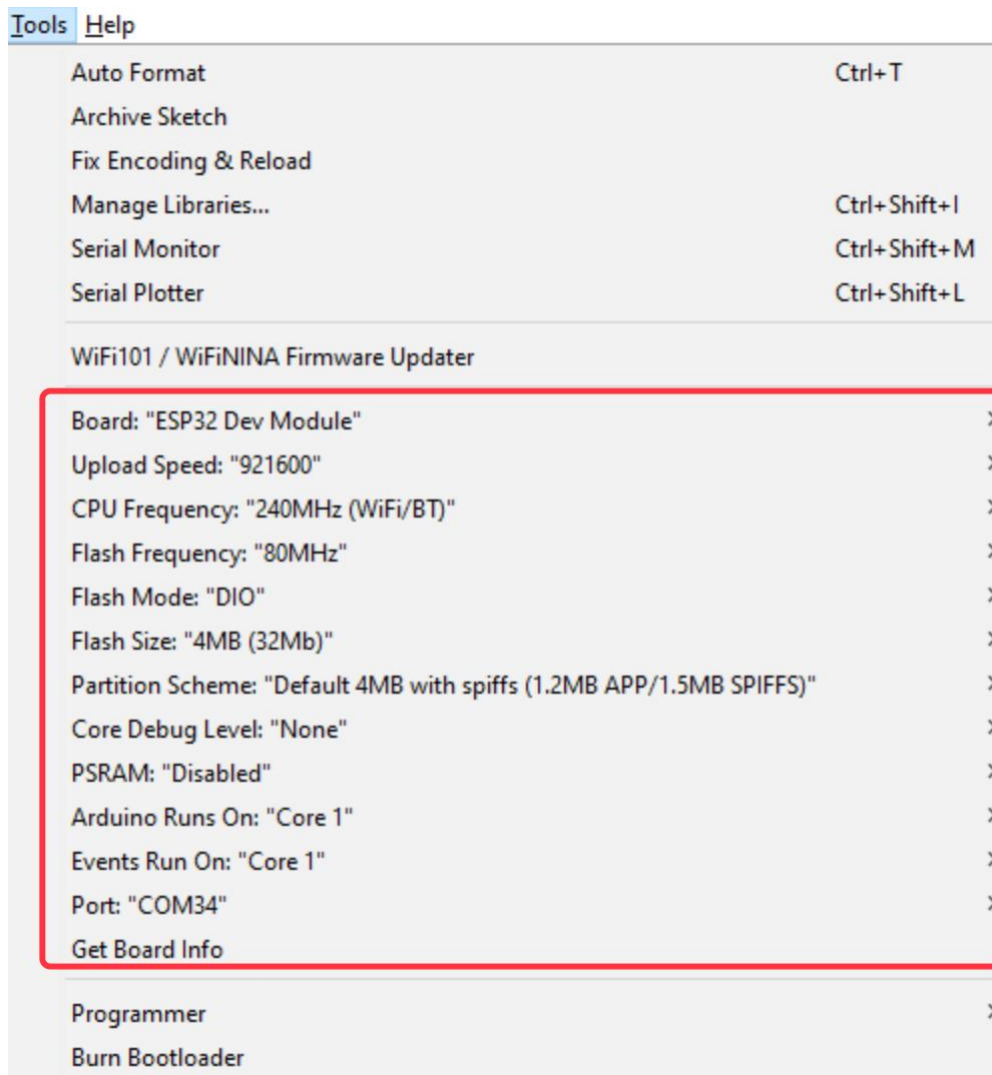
Tools Help

Auto Format Ctrl+T
Archive Sketch
Fix Encoding & Reload
Manage Libraries... Ctrl+Shift+I
Serial Monitor Ctrl+Shift+M
Serial Plotter Ctrl+Shift+L

WiFi101 / WiFiNINA Firmware Updater

Board: "ESP32 Dev Module"
Upload Speed: "921600"
CPU Frequency: "240MHz (WiFi/BT)"
Flash Frequency: "80MHz"
Flash Mode: "DIO"
Flash Size: "4MB (32Mb)"
Partition Scheme: "Default 4MB with spiffs (1.2MB APP/1.5MB SPIFFS)"
Core Debug Level: "None"
PSRAM: "Disabled"
Arduino Runs On: "Core 1"
Events Run On: "Core 1"
Port: "COM34"
Get Board Info

Programmer
Burn Bootloader